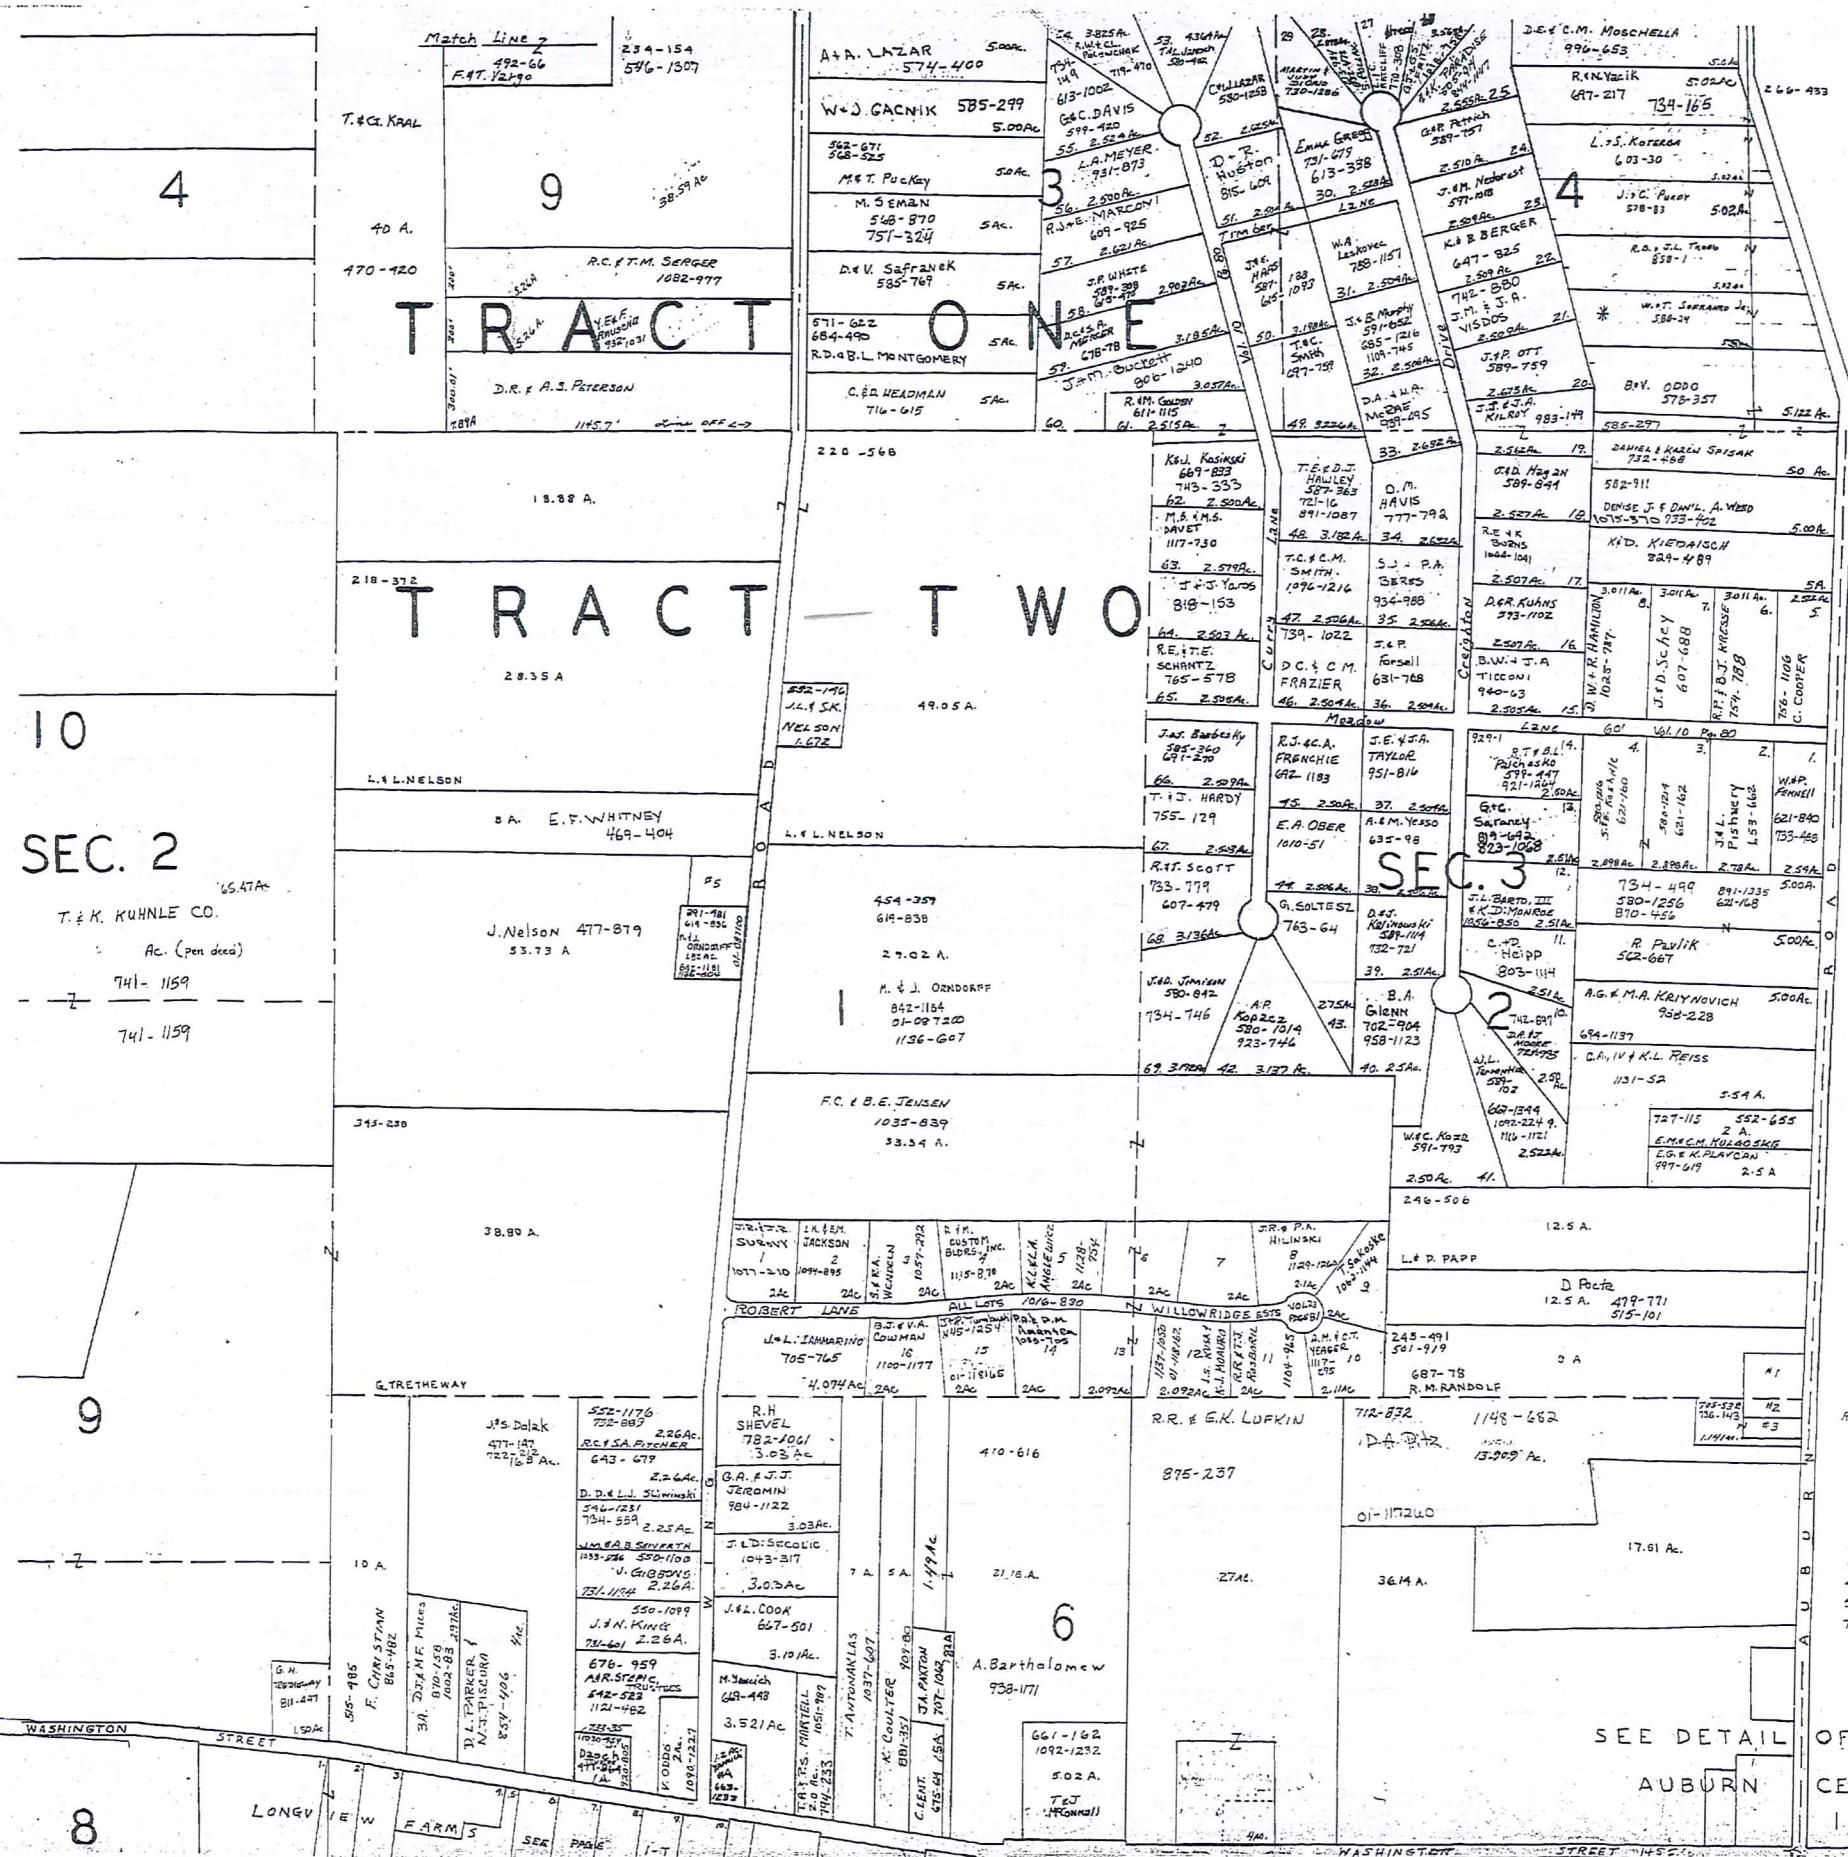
Match Line Z
492-66
F.&T. Vargo

234-154
546-1307

T.&G. KRAL

4

9

40 A.

470-420

38.59 Ac

A+A. LAZAR 5.00Ac.
574-400

W+J. GACNIK 585-299
5.00Ac.

562-671
568-525

M&T. Puckey 5.0Ac.

M. SEMAN
548-870
751-324 5Ac.

D.&V. Safranek
585-769 5Ac.

571-622
684-490
R.D.&B.L. MONTGOMERY 5Ac.

C.&D. HEADMAN 5Ac.
716-615

R.C.&T.M. SERGER
1082-977

D.R.&A.S. PETERSON

1145.7'

TRACT ONE

3

4

D.E.&C.M. MOSCHELLA
996-653

R.&N. Yacik 5.02Ac
697-217
734-165

L.&S. Kotersa
603-30

J.&C. Purdy 5.02Ac
578-83

B.&V. ODDO
578-357

5.122 Ac.

585-297

DANIEL & KAREN SPISAK
732-488

50 Ac.

582-911

DENISE J. & DAN'L. A. WEED
1015-370 733-402

5.00Ac.

K&D. KIEDAISCH
829-489

220-568

18.88 A.

218-372

TRACT TWO

28.35 A

49.05 A.

552-196
J.L.&S.K.
NELSON
1.672

10

L.&L. NELSON

5A. E.F. WHITNEY
469-404

L.&L. NELSON

SEC. 2

65.47Ac

T.&K. KUHNLE CO.
Ac. (per deed)
741-1159

741-1159

J. Nelson 477-879
53.73 A

454-357
619-838

29.02 A.

M.&J. ORNDORFF
842-1164
01-087200
1136-607

1

F.C.&B.E. JENSEN
1035-839
33.34 A.

345-238

38.80 A.

Meadow Lane

Curry Lane

Creighton Drive

SEC. 3

2

W.&C. Kozar
591-793

246-506

12.5 A.

L.&P. PAPP

D Pocta
12.5 A. 479-771
515-101

ROBERT LANE

ALL LOTS 1016-830

WILLOWRIDGE ESTS

9

G.TRETHEWAY

J.&S. Dolak

R.H
SHEVEL
782-1061
3.03 Ac

G.A.&J.J.
JEROMIN
984-1122

J.&D. SECOLIC
1043-317

J.&L. COOK
667-501

410-616

6

A. Bartholomew
938-1171

R.R.&E.K. LUFKIN

875-237

712-832

1148-682

13.909 Ac.

01-117240

36.14 A.

17.61 Ac.

WASHINGTON STREET

LONGVIEW FARMS

8

SEE DETAIL OF
AUBURN CE

AUBURN ROAD